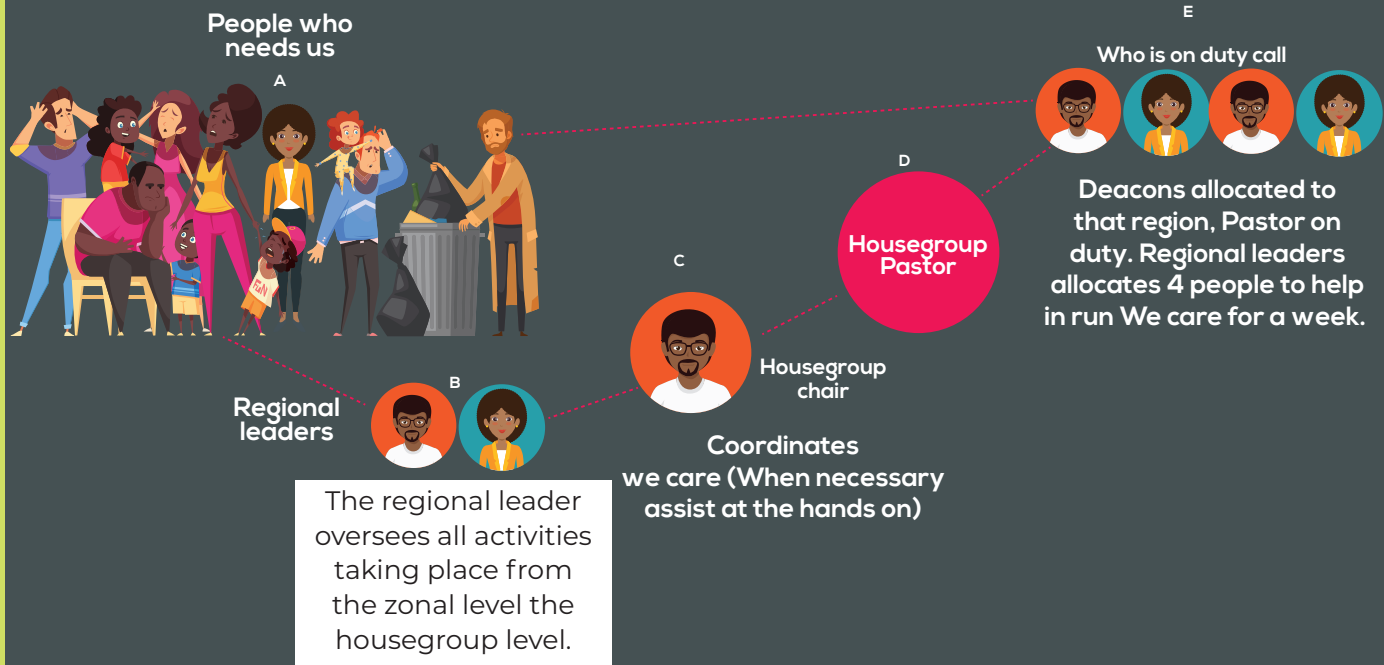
People who needs us

A

E

Who is on duty call

D

Housegroup Pastor

Deacons allocated to that region, Pastor on duty. Regional leaders allocates 4 people to help in run We care for a week.

C

Housegroup chair

Coordinates we care (When necessary assist at the hands on)

B

Regional leaders

The regional leader oversees all activities taking place from the zonal level the housegroup level.